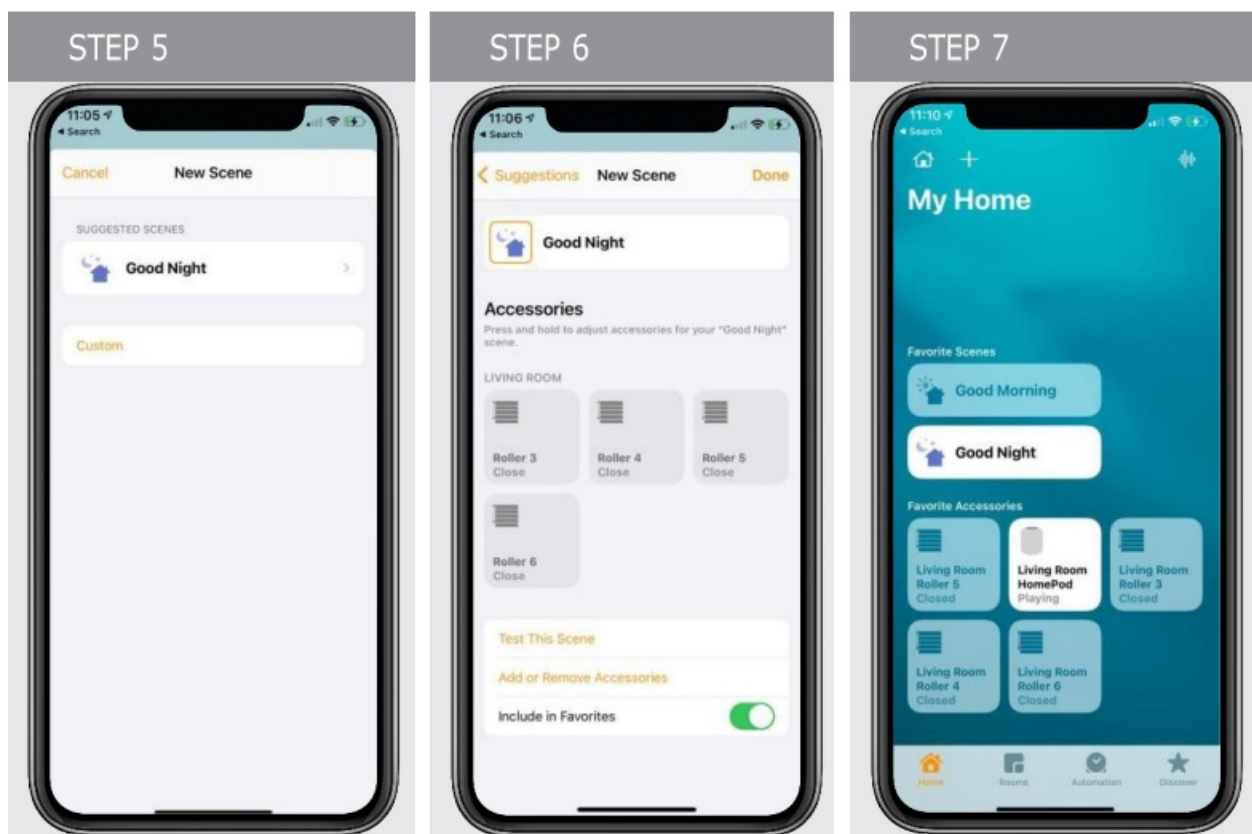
STEP 5

11:05
◂ Search

Cancel New Scene

SUGGESTED SCENES

Good Night

Custom

STEP 6

11:06
◂ Search

< Suggestions New Scene Done

Good Night

Accessories

Press and hold to adjust accessories for your "Good Night" scene.

LIVING ROOM

Roller 3
Close

Roller 4
Close

Roller 5
Close

Roller 6
Close

Test This Scene

Add or Remove Accessories

Include in Favorites

STEP 7

11:10
◂ Search

My Home

Favorite Scenes

Good Morning

Good Night

Favorite Accessories

Living Room Roller 5
Closed

Living Room HomePod
Playing

Living Room Roller 3
Closed

Living Room Roller 4
Closed

Living Room Roller 6
Closed

Home Rooms Automation Discover